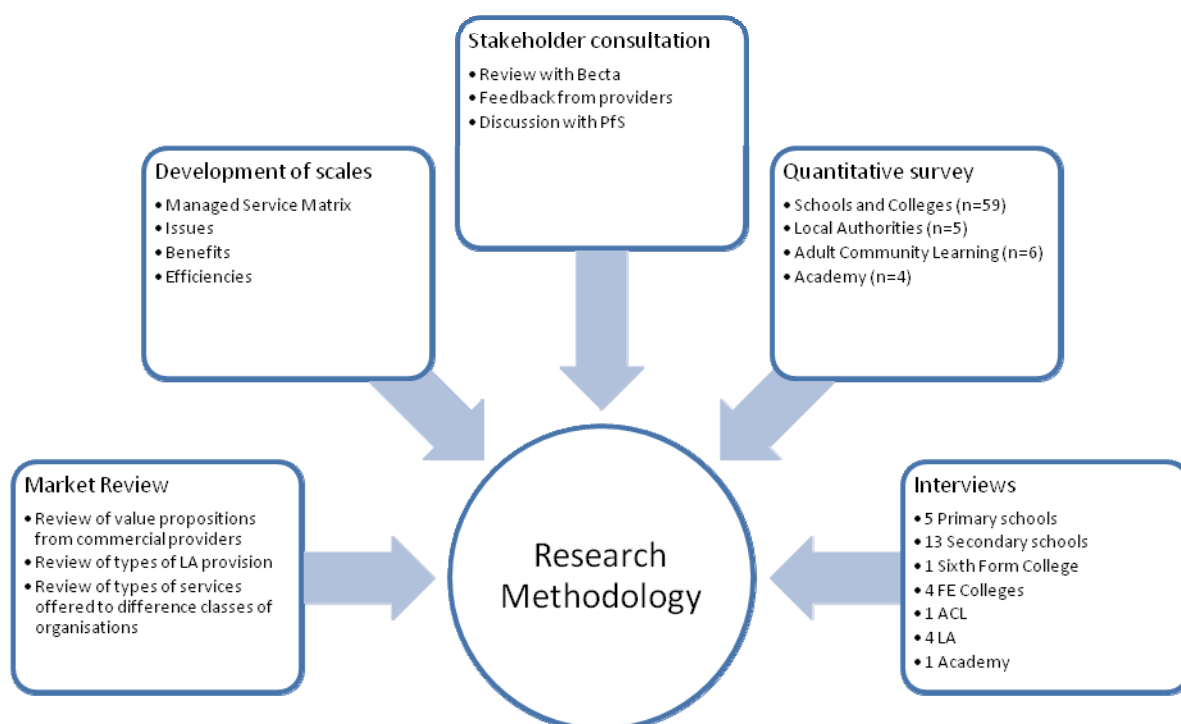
Stakeholder consultation
• Review with Becta
• Feedback from providers
• Discussion with PfS

Development of scales
• Managed Service Matrix
• Issues
• Benefits
• Efficiencies

Quantitative survey
• Schools and Colleges (n=59)
• Local Authorities (n=5)
• Adult Community Learning (n=6)
• Academy (n=4)

Market Review
• Review of value propositions from commercial providers
• Review of types of LA provision
• Review of types of services offered to difference classes of organisations

Research Methodology

Interviews
• 5 Primary schools
• 13 Secondary schools
• 1 Sixth Form College
• 4 FE Colleges
• 1 ACL
• 4 LA
• 1 Academy